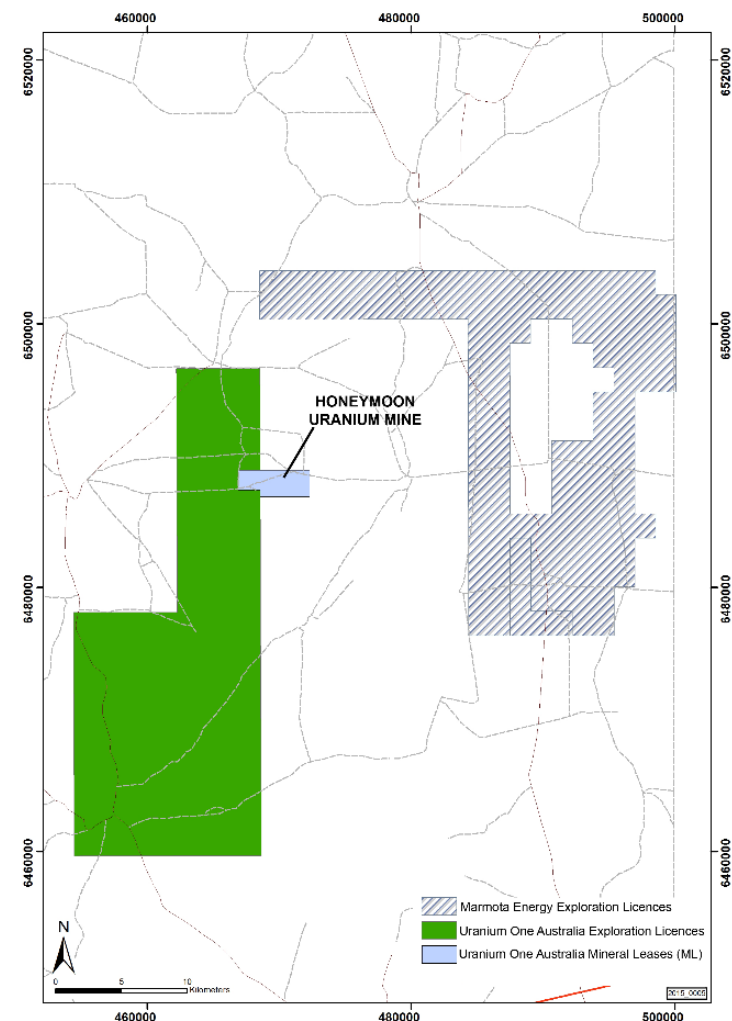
460000
480000
500000
6520000
6500000
6480000
6460000
6520000
6500000
6480000
6460000
HONEYMOON URANIUM MINE
Marmota Energy Exploration Licences
Uranium One Australia Exploration Licences
Uranium One Australia Mineral Leases (ML)
N
0 5 10 Kilometers
460000
480000
500000
2015_0005